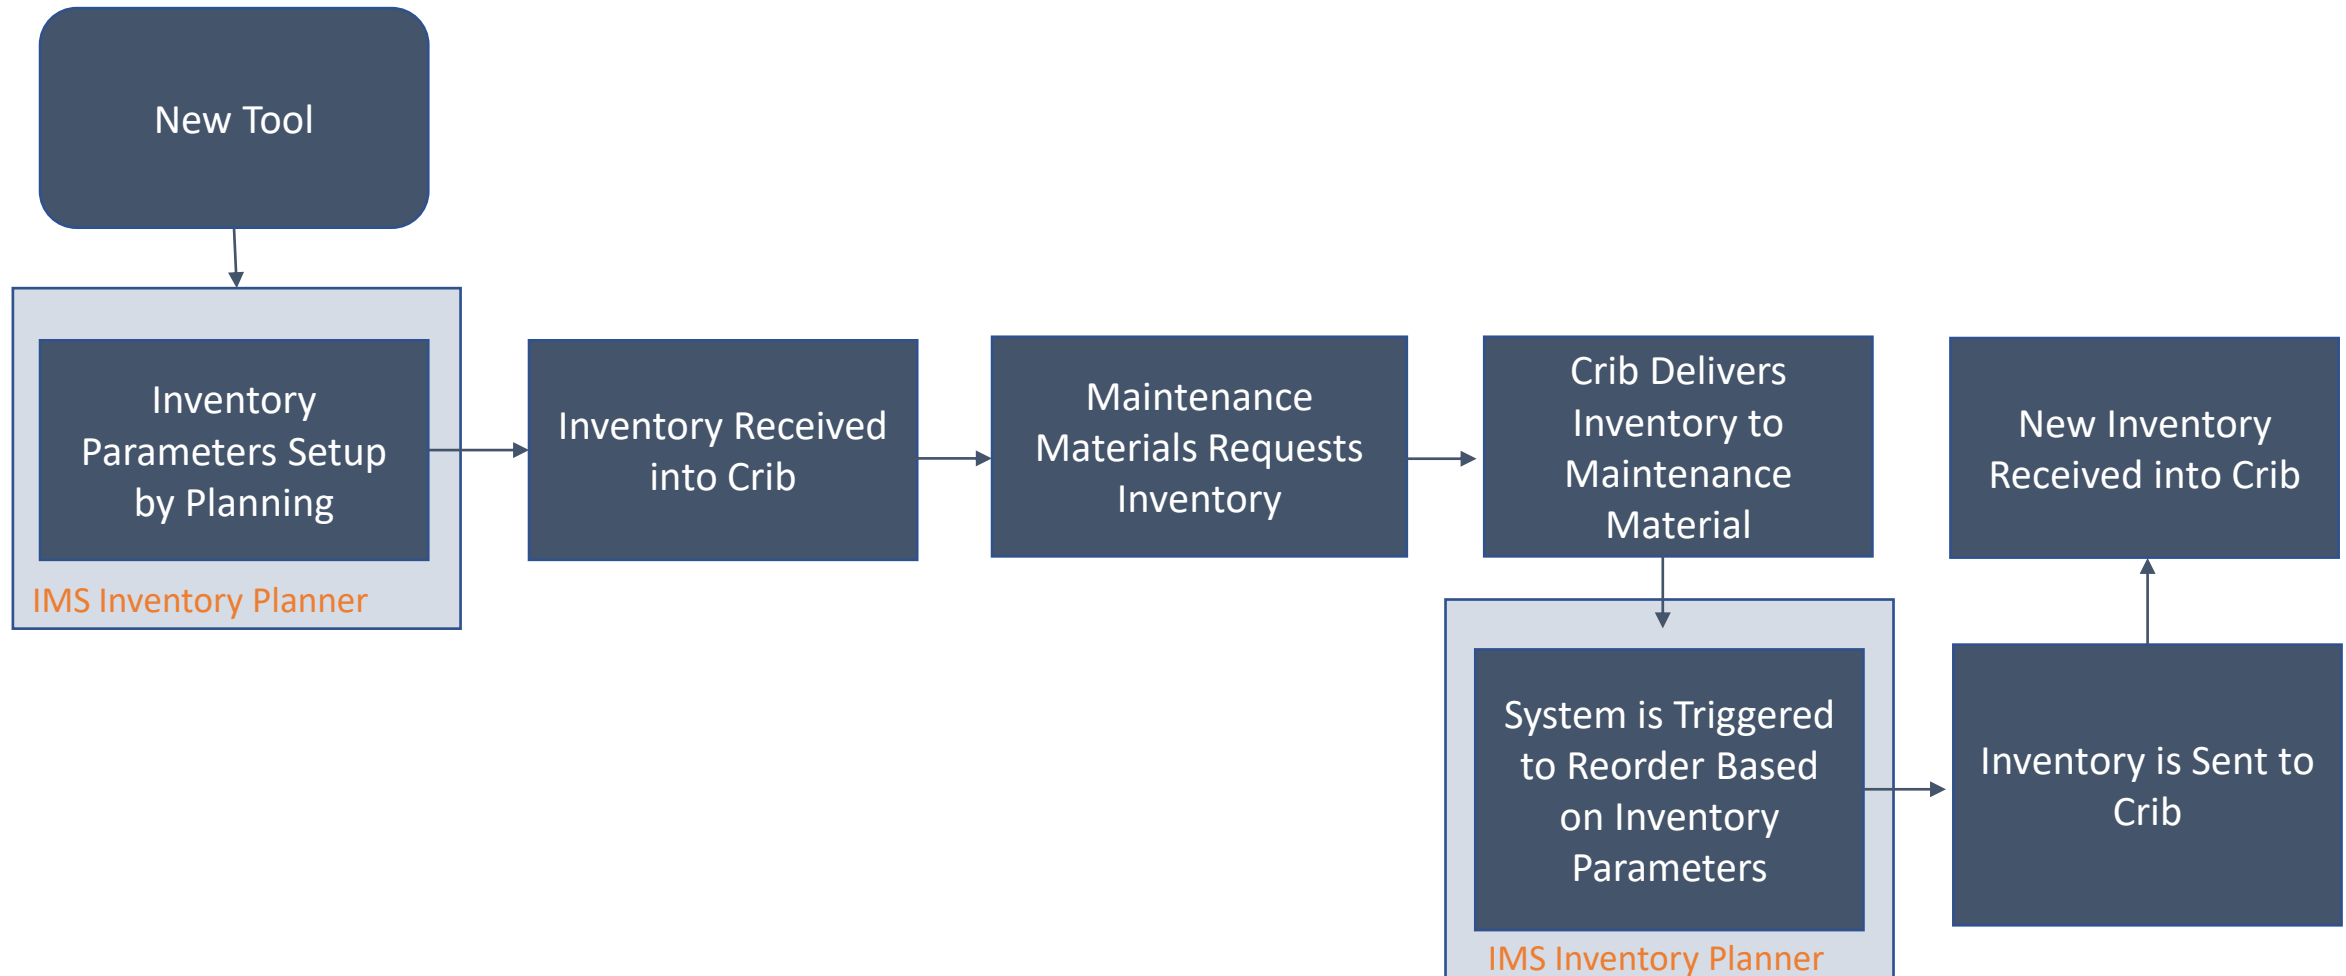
New Tool

Inventory Parameters Setup by Planning

IMS Inventory Planner

Inventory Received into Crib

Maintenance Materials Requests Inventory

Crib Delivers Inventory to Maintenance Material

New Inventory Received into Crib

System is Triggered to Reorder Based on Inventory Parameters

IMS Inventory Planner

Inventory is Sent to Crib